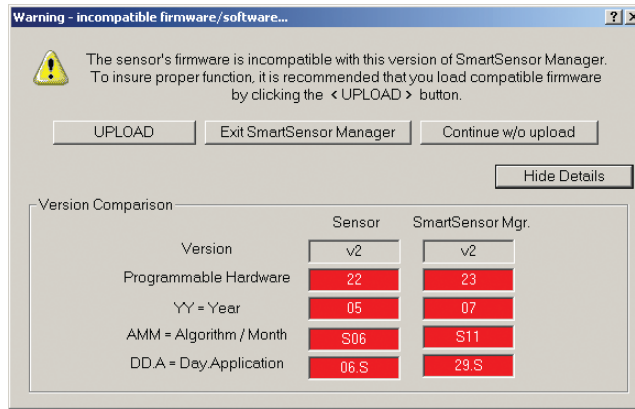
Warning - incompatible firmware/software...

?

The sensor's firmware is incompatible with this version of SmartSensor Manager. To insure proper function, it is recommended that you load compatible firmware by clicking the < UPLOAD > button.

UPLOAD

Exit SmartSensor Manager

Continue w/o upload

Hide Details

Version Comparison

| | Sensor | SmartSensor Mgr. |
|---|---|---|
| Version | v2 | v2 |
| Programmable Hardware | 22 | 23 |
| YY = Year | 05 | 07 |
| AMM = Algorithm / Month | S06 | S11 |
| DD.A = Day.Application | 06.S | 29.S |